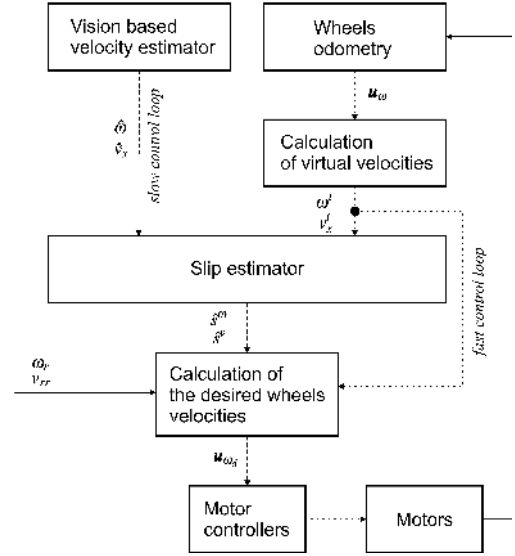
Vision based velocity estimator

Wheels odometry

$\hat{\omega}$
$\hat{v}_x$

slow control loop

$\boldsymbol{u}_\omega$

Calculation of virtual velocities

$\omega^I$
$v_x^I$

fast control loop

Slip estimator

$\hat{s}^\omega$
$\hat{s}^v$

$\omega_r$
$v_{xr}$

Calculation of the desired wheels velocities

$\boldsymbol{u}_{\omega_d}$

Motor controllers

Motors